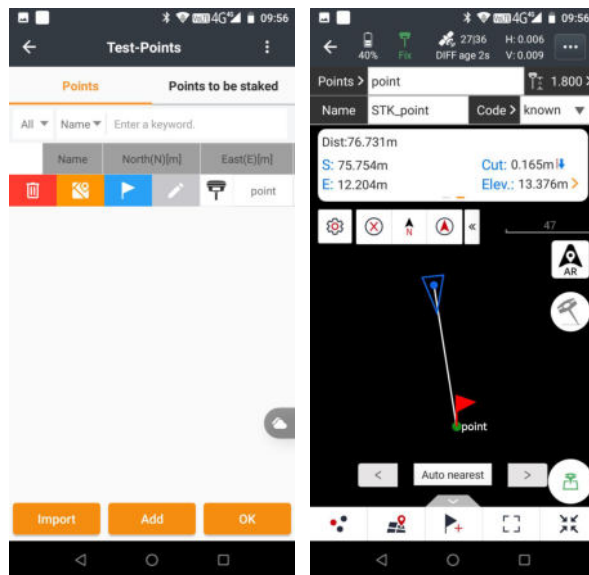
09:56

Test-Points

Points

Points to be staked

All

Name

Enter a keyword.

| Name | North(N)[m] | East(E)[m] |
|---|---|---|
| | | point |

Import

Add

OK

09:56

40%

Fix

27|36

DIFF age 2s

H: 0.006

V: 0.009

Points >

point

1.800

Name

STK_point

Code >

known

Dist:76.731m

S: 75.754m

Cut: 0.165m

E: 12.204m

Elev.: 13.376m

N

47

AR

point

<

Auto nearest

>